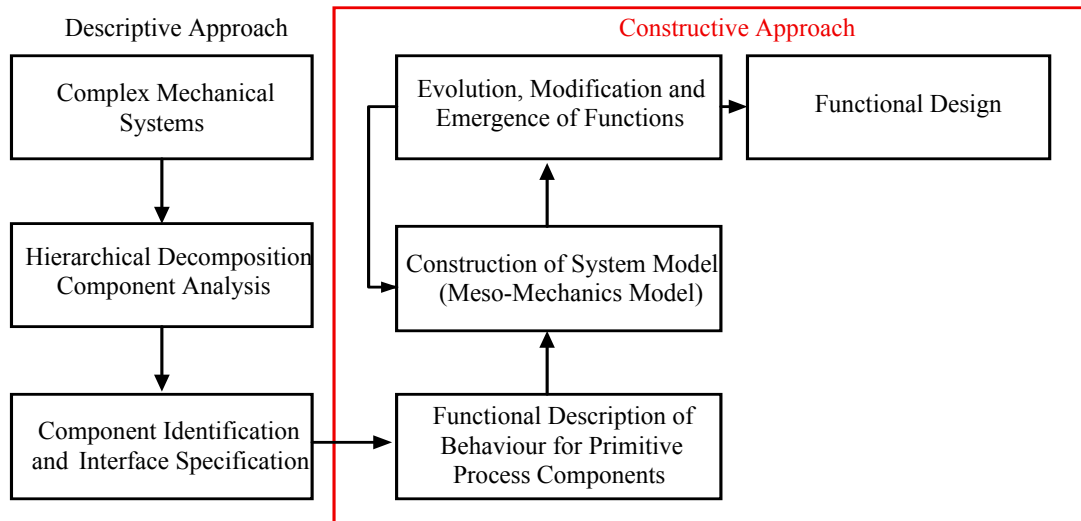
Descriptive Approach

Constructive Approach

Complex Mechanical Systems

Hierarchical Decomposition Component Analysis

Component Identification and Interface Specification

Evolution, Modification and Emergence of Functions

Functional Design

Construction of System Model (Meso-Mechanics Model)

Functional Description of Behaviour for Primitive Process Components